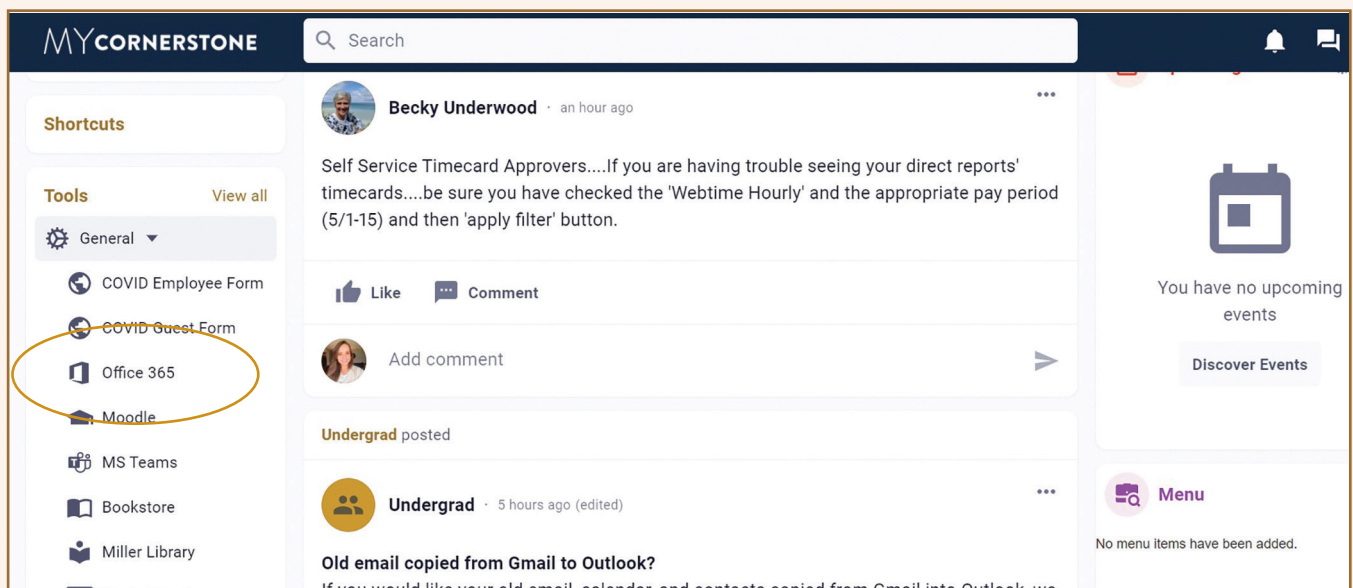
MYCORNERSTONE

Search

Shortcuts

Tools View all

General

COVID Employee Form

COVID Guest Form

Office 365

Moodle

MS Teams

Bookstore

Miller Library

Becky Underwood · an hour ago

Self Service Timecard Approvers....If you are having trouble seeing your direct reports' timecards....be sure you have checked the 'Webtime Hourly' and the appropriate pay period (5/1-15) and then 'apply filter' button.

Like Comment

Add comment

Undergrad posted

Undergrad · 5 hours ago (edited)

Old email copied from Gmail to Outlook?

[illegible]

You have no upcoming events

Discover Events

Menu

No menu items have been added.